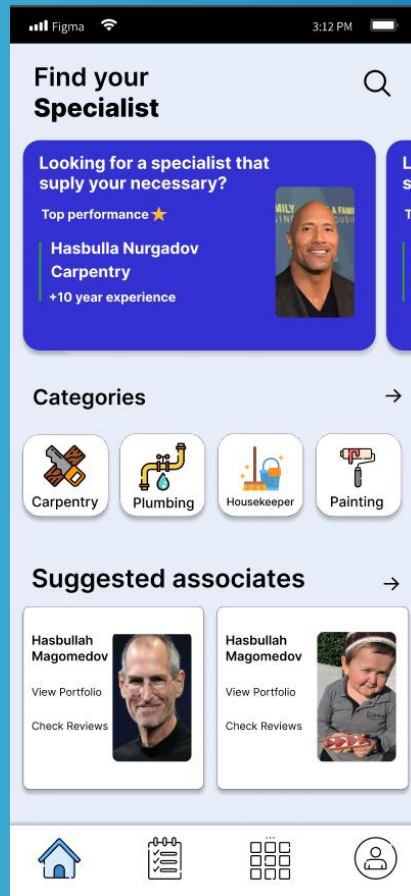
Figma 3:12 PM

Find your Specialist

Looking for a specialist that suply your necessary?

Top performance

Hasbulla Nurgadov

Carpentry

+10 year experience

L
s
T

Categories →

Carpentry

Plumbing

Housekeeper

Painting

Suggested associates →

Hasbullah Magomedov

View Portfolio

Check Reviews

Hasbullah Magomedov

View Portfolio

Check Reviews